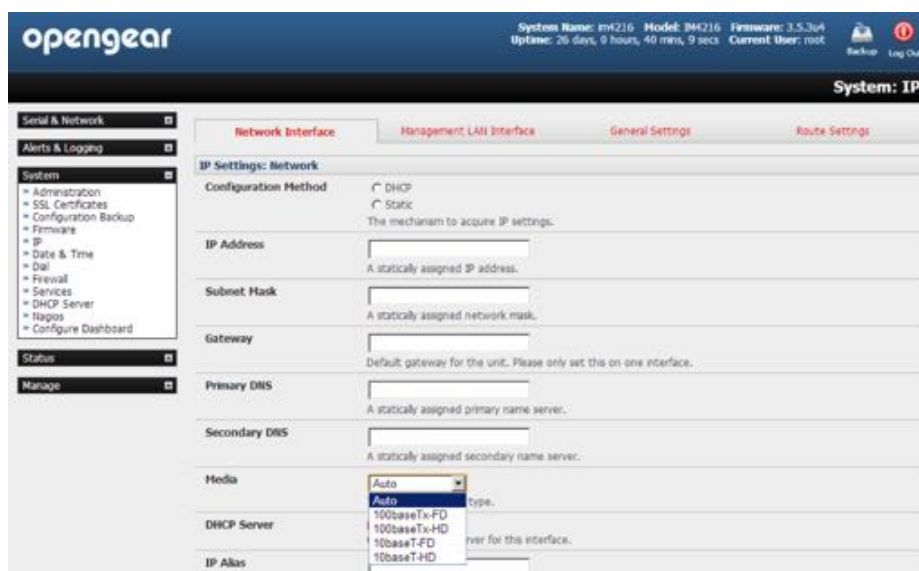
opengear

System Name: im4216 Model: IM4216 Firmware: 3.5.3u4
Uptime: 26 days, 0 hours, 40 mins, 9 secs Current User: root

Backup Log Out

System: IP

Serial & Network
Alerts & Logging
System
» Administration
» SSL Certificates
» Configuration Backup
» Firmware
» IP
» Date & Time
» Dial
» Firewall
» Services
» DHCP Server
» Nagios
» Configure Dashboard
Status
Manage

Network Interface | Management LAN Interface | General Settings | Route Settings

IP Settings: Network

Configuration Method
DHCP
Static
The mechanism to acquire IP settings.

IP Address
A statically assigned IP address.

Subnet Mask
A statically assigned network mask.

Gateway
Default gateway for the unit. Please only set this on one interface.

Primary DNS
A statically assigned primary name server.

Secondary DNS
A statically assigned secondary name server.

Media
Auto
Auto
100baseTx-FD
100baseTx-HD
10baseT-FD
10baseT-HD
type.

DHCP Server
rver for this interface.

IP Alias